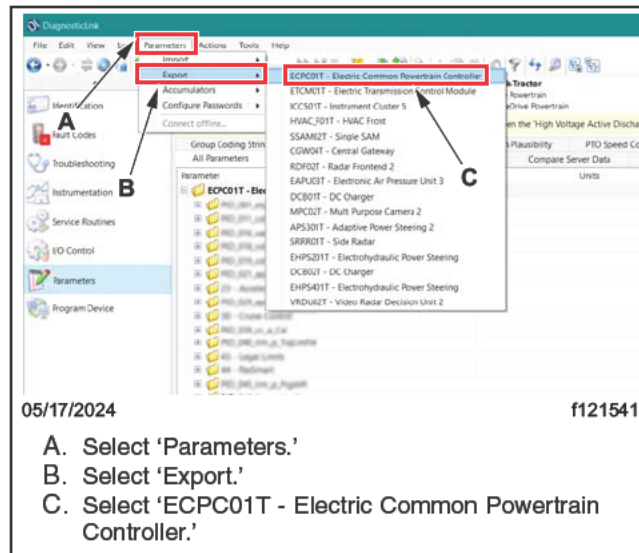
DiagnosticLink

File Edit View Parameters Actions Tools Help

Import
Export
Accumulators
Configure Passwords
Connect offline...

ECPC01T - Electric Common Powertrain Controller
ETCM01T - Electric Transmission Control Module
ICC501T - Instrument Cluster 5
HVAC_F01T - HVAC Front
SSAM62T - Single SAM
CGW04T - Central Gateway
RDF02T - Radar Frontend 2
EAPU03T - Electronic Air Pressure Unit 3
DCB01T - DC Charger
MPC02T - Mult Purpose Camera 2
APS301T - Adaptive Power Steering 2
SRRR01T - Side Radar
EHPS201T - Electrohydraulic Power Steering
DCB02T - DC Charger
EHPS401T - Electrohydraulic Power Steering
VRDU02T - Video Radar Decision Unit 2

Tractor
Powertrain
eDrive Powertrain
en the 'High Voltage Active Discha
Plausibility
PTO Speed Co
Compare Server Data
Units

Identification
Fault Codes
Troubleshooting
Instrumentation
Service Routines
I/O Control
Parameters
Program Device

Group Coding Strin
All Parameters
Parameter
ECPC01T - Elec

A
B
C

05/17/2024
f121541

A. Select 'Parameters.'
B. Select 'Export.'
C. Select 'ECPC01T - Electric Common Powertrain Controller.'